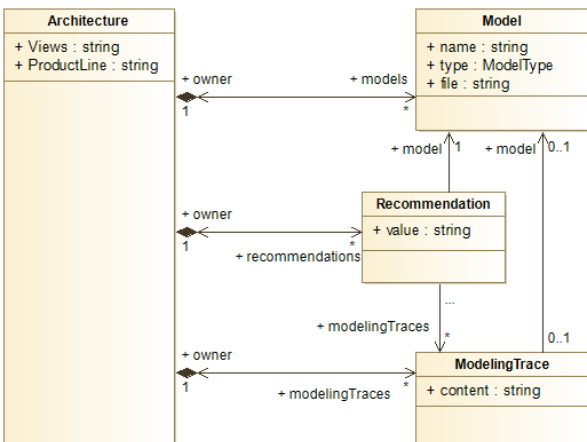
Architecture

+ Views : string
+ ProductLine : string

Model

+ name : string
+ type : ModelType
+ file : string

+ owner
1
+ models
*

+ model
1
+ model
0..1

Recommendation

+ value : string

+ owner
1
*
+ recommendations

...
+ modelingTraces
*
0..1

+ owner
1
+ modelingTraces
*

ModelingTrace

+ content : string